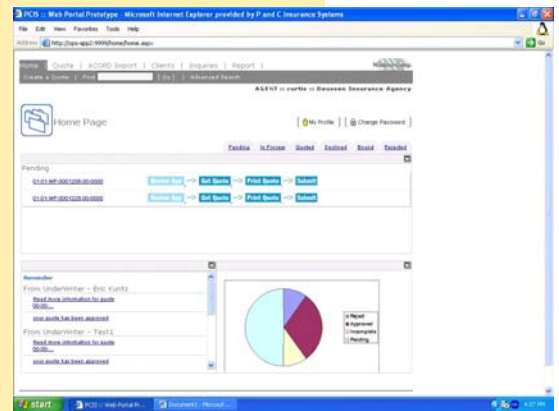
PCIS :: Web Portal Prototype - Microsoft Internet Explorer provided by P and C Insurance Systems

File Edit View Favorites Tools Help

Address http://pcis-app2:9999/home/home.aspx

Go

Home | Quote | ACORD Import | Clients | Inquiries | Report |

Create a Quote | Find [Go] | Advanced Search

AGENT :: curtis :: Dawson Insurance Agency

Home Page

My Profile | Change Password

Pending | In Process | Quoted | Declined | Bound | Rejected

Pending

01-01-WP-0001208-00-0000 Review App → Get Quote → Print Quote → Submit

01-01-WP-0001228-00-0000 Review App → Get Quote → Print Quote → Submit

Reminder

From UnderWriter - Eric Kuntz

Read more information for quote 00-00...

your quote has been approved

From UnderWriter - Test1

Read more information for quote 00-00...

your quote has been approved

Reject
Approved
Incomplete
Pending

start | PCIS :: Web Portal Pr... | Document1 - Microsof... | 4:37 PM